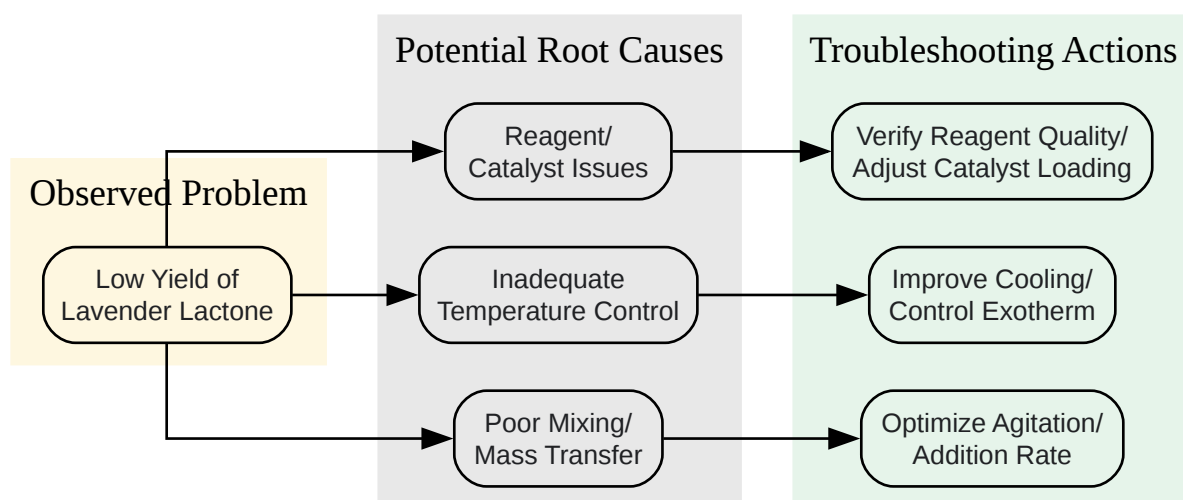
Observed Problem

Low Yield of Lavender Lactone

Potential Root Causes

Reagent/ Catalyst Issues

Inadequate Temperature Control

Poor Mixing/ Mass Transfer

Troubleshooting Actions

Verify Reagent Quality/ Adjust Catalyst Loading

Improve Cooling/ Control Exotherm

Optimize Agitation/ Addition Rate